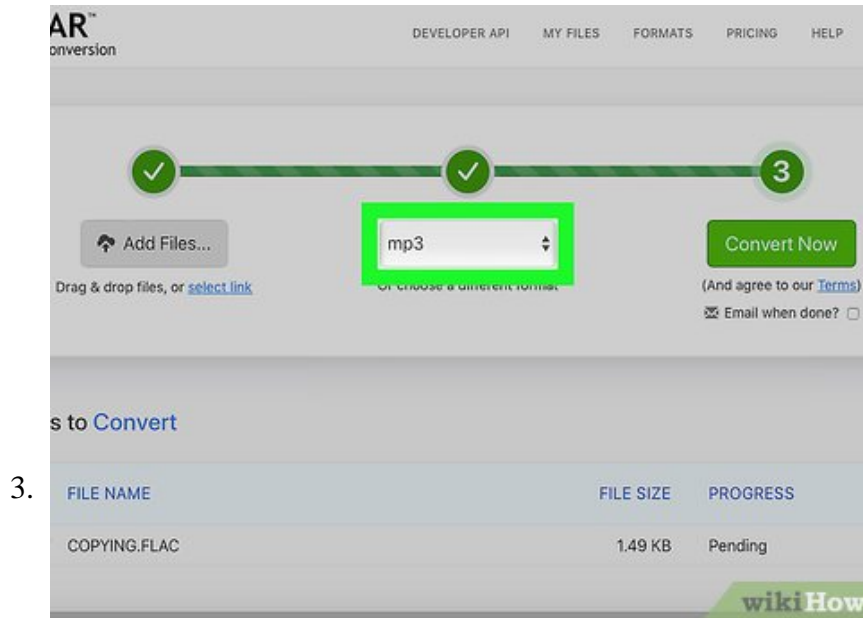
3.

AR™
onversion

DEVELOPER API MY FILES FORMATS PRICING HELP

3

Add Files...

Drag & drop files, or select link

mp3

Or choose a different format

Convert Now

(And agree to our Terms)

Email when done?

s to Convert

| FILE NAME | FILE SIZE | PROGRESS |
|---|---|---|
| COPYING.FLAC | 1.49 KB | Pending |

wikiHow